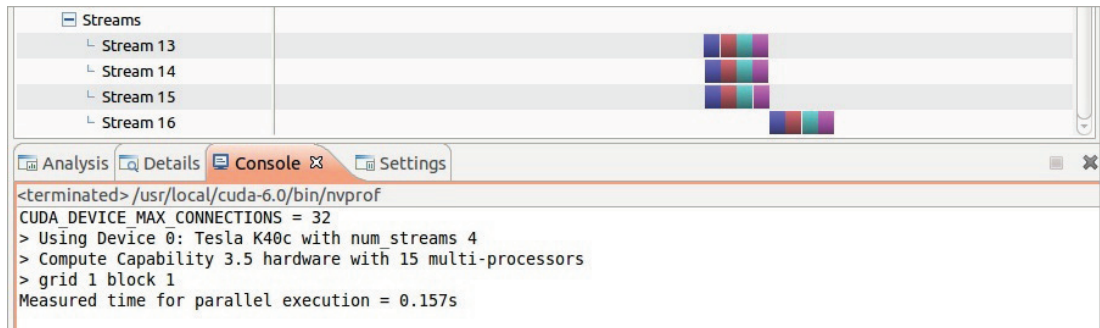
Streams
Stream 13
Stream 14
Stream 15
Stream 16

Analysis Details Console ☒ Settings

<terminated> /usr/local/cuda-6.0/bin/nvprof
CUDA_DEVICE_MAX_CONNECTIONS = 32
> Using Device 0: Tesla K40c with num_streams 4
> Compute Capability 3.5 hardware with 15 multi-processors
> grid 1 block 1
Measured time for parallel execution = 0.157s